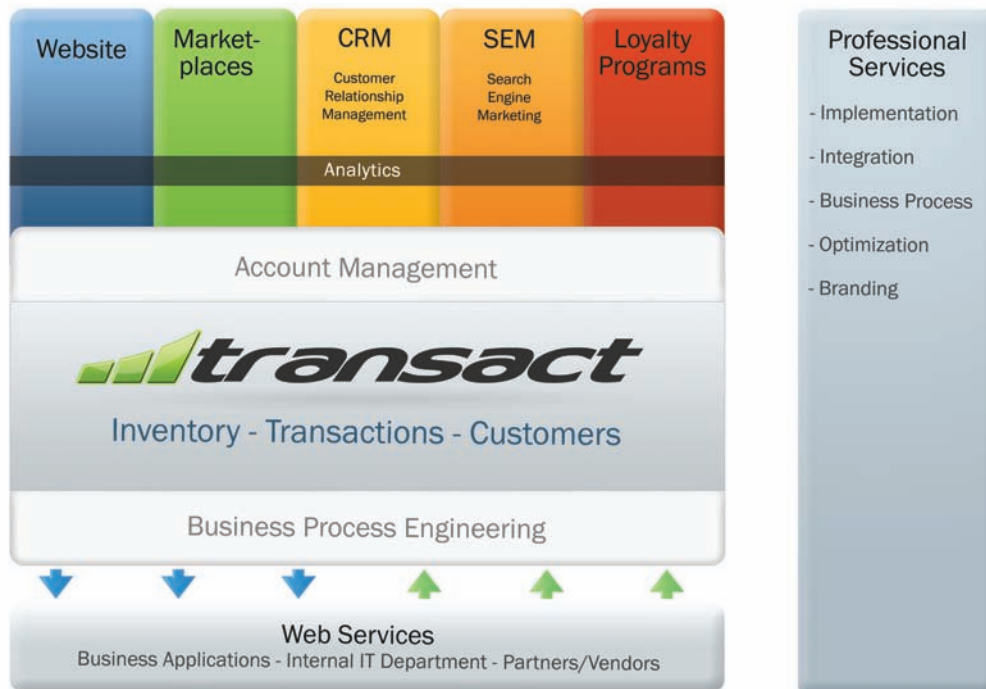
Website

Marketplaces

CRM
Customer Relationship Management

SEM
Search Engine Marketing

Loyalty Programs

Analytics

Account Management

transact

Inventory - Transactions - Customers

Business Process Engineering

Web Services
Business Applications - Internal IT Department - Partners/Vendors

Professional Services

- Implementation

- Integration

- Business Process

- Optimization

- Branding